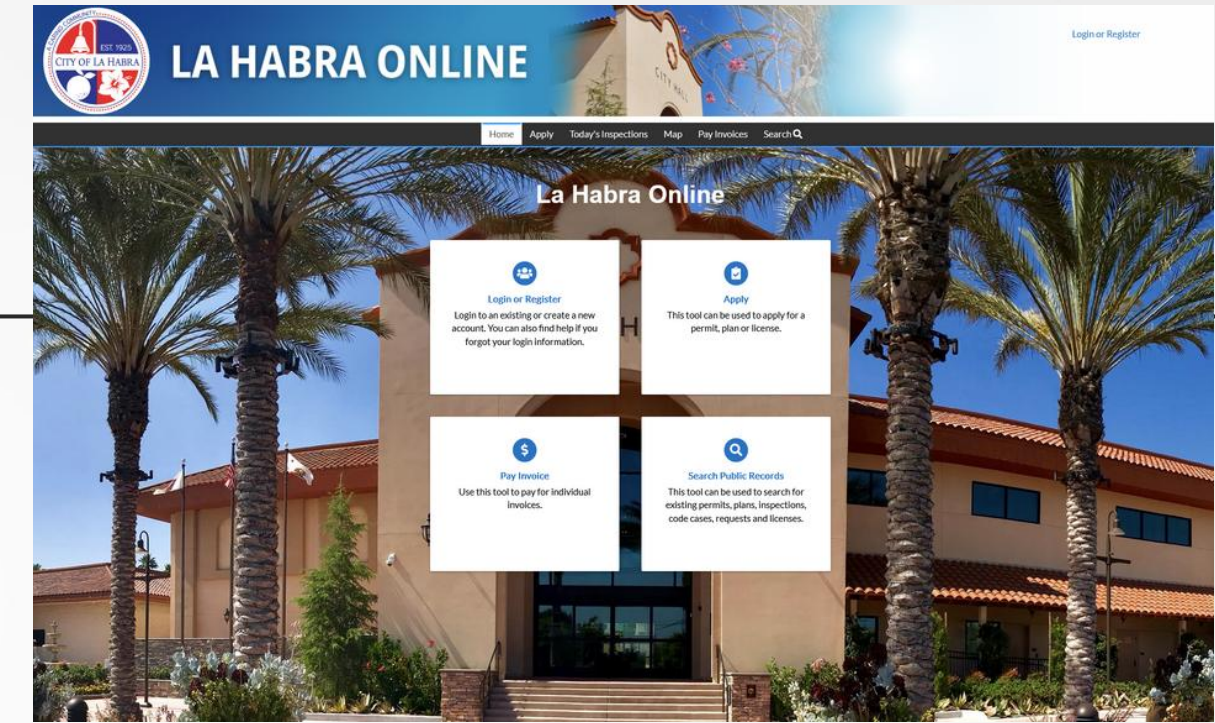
A CARING COMMUNITY
EST. 1925
CITY OF LA HABRA

LA HABRA ONLINE

CITY HALL

Login or Register

Home Apply Today's Inspections Map Pay Invoices Search

La Habra Online

Login or Register
Login to an existing or create a new account. You can also find help if you forgot your login information.

Apply
This tool can be used to apply for a permit, plan or license.

Pay Invoice
Use this tool to pay for individual invoices.

Search Public Records
This tool can be used to search for existing permits, plans, inspections, code cases, requests and licenses.